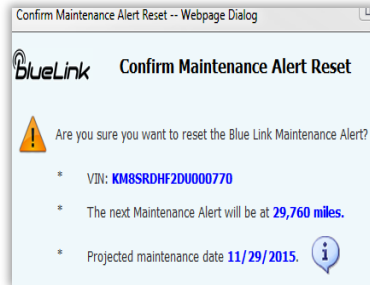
Confirm Maintenance Alert Reset -- Webpage Dialog

blueLink Confirm Maintenance Alert Reset

Are you sure you want to reset the Blue Link Maintenance Alert?

* VIN: KM8SRDHF2DU000770

* The next Maintenance Alert will be at 29,760 miles.

* Projected maintenance date 11/29/2015.